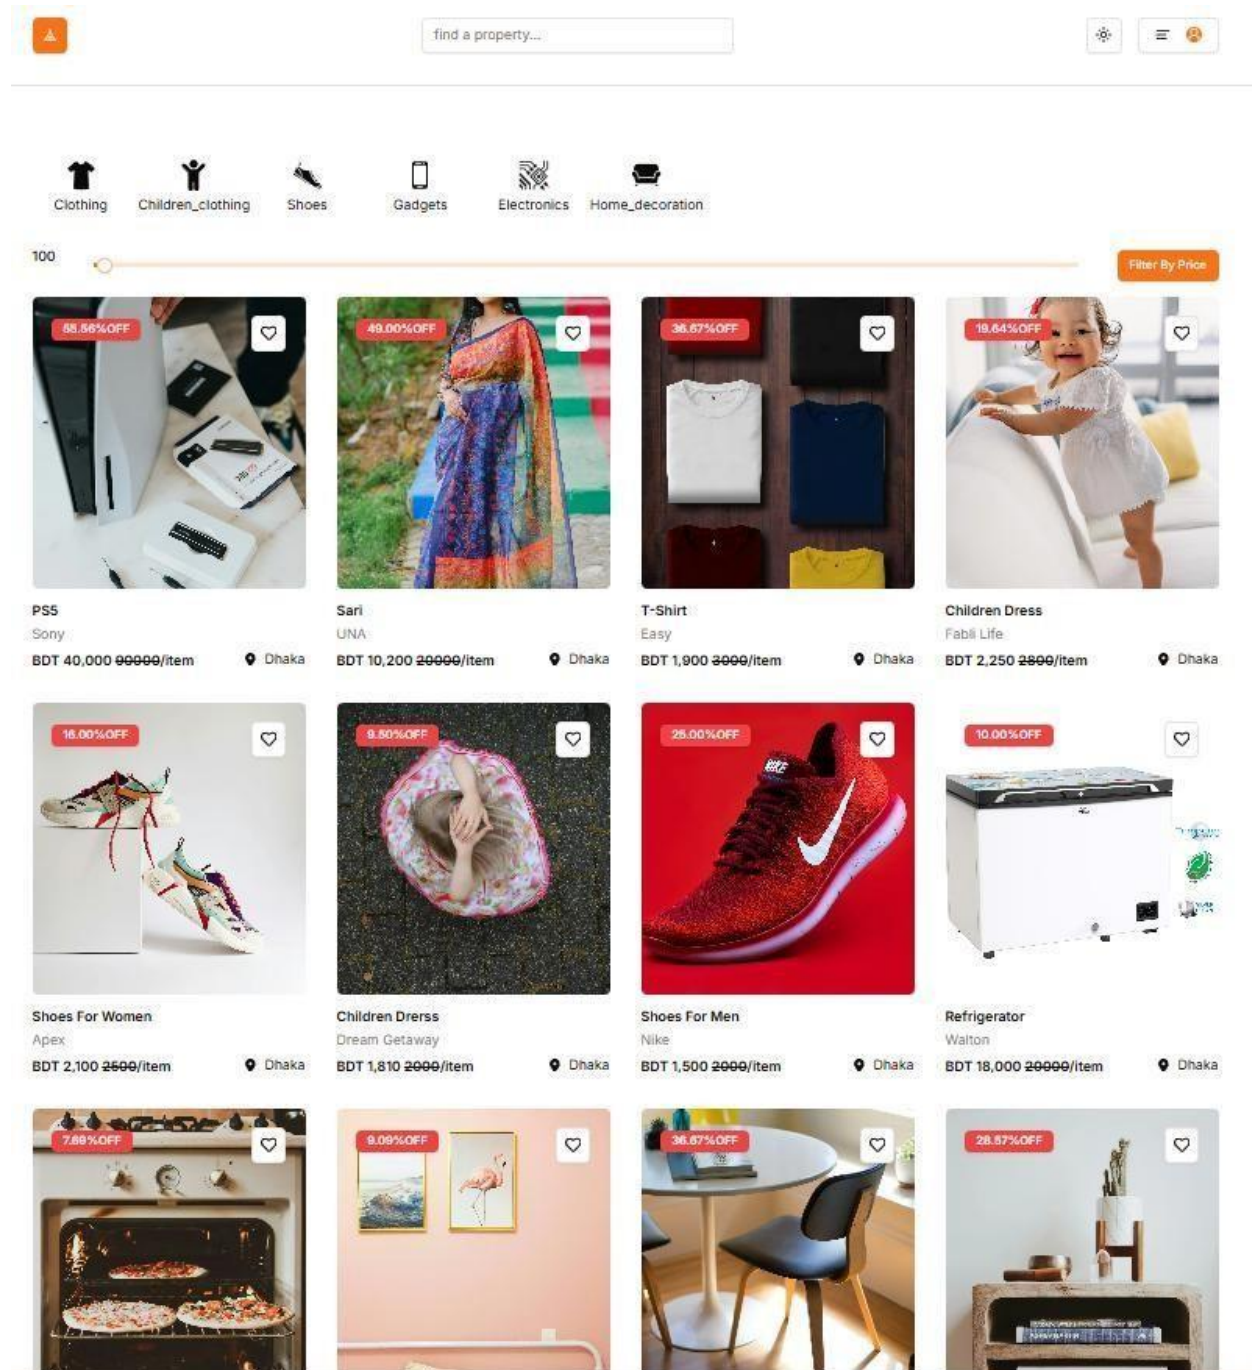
find a property...

Clothing Children_clothing Shoes Gadgets Electronics Home_decoration

100

Filter By Price

55.56%OFF

PS5
Sony
BDT 40,000 ~~90000~~/item Dhaka

49.00%OFF

Sari
UNA
BDT 10,200 ~~20000~~/item Dhaka

36.67%OFF

T-Shirt
Easy
BDT 1,900 ~~3000~~/item Dhaka

19.64%OFF

Children Dress
Fabli Life
BDT 2,250 ~~2800~~/item Dhaka

16.00%OFF

Shoes For Women
Apex
BDT 2,100 ~~2500~~/item Dhaka

9.50%OFF

Children Drerss
Dream Getaway
BDT 1,810 ~~2000~~/item Dhaka

25.00%OFF

Shoes For Men
Nike
BDT 1,500 ~~2000~~/item Dhaka

10.00%OFF

Refrigerator
Walton
BDT 18,000 ~~20000~~/item Dhaka

7.69%OFF

9.09%OFF

36.67%OFF

28.57%OFF